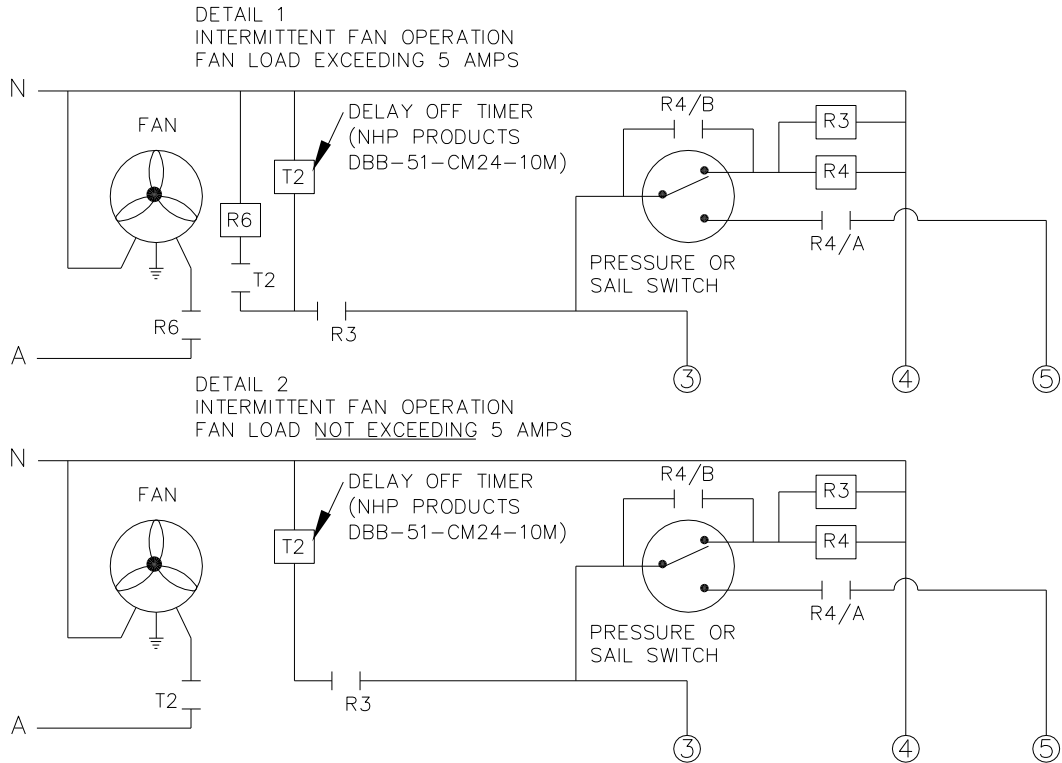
DETAIL 1
INTERMITTENT FAN OPERATION
FAN LOAD EXCEEDING 5 AMPS

N

FAN

R6

T2

R6

A

T2

DELAY OFF TIMER
(NHP PRODUCTS
DBB-51-CM24-10M)

R3

R4/B

R3

R4

R4/A

PRESSURE OR
SAIL SWITCH

③

④

⑤

DETAIL 2
INTERMITTENT FAN OPERATION
FAN LOAD NOT EXCEEDING 5 AMPS

N

FAN

T2

A

T2

DELAY OFF TIMER
(NHP PRODUCTS
DBB-51-CM24-10M)

R3

R4/B

R3

R4

R4/A

PRESSURE OR
SAIL SWITCH

③

④

⑤